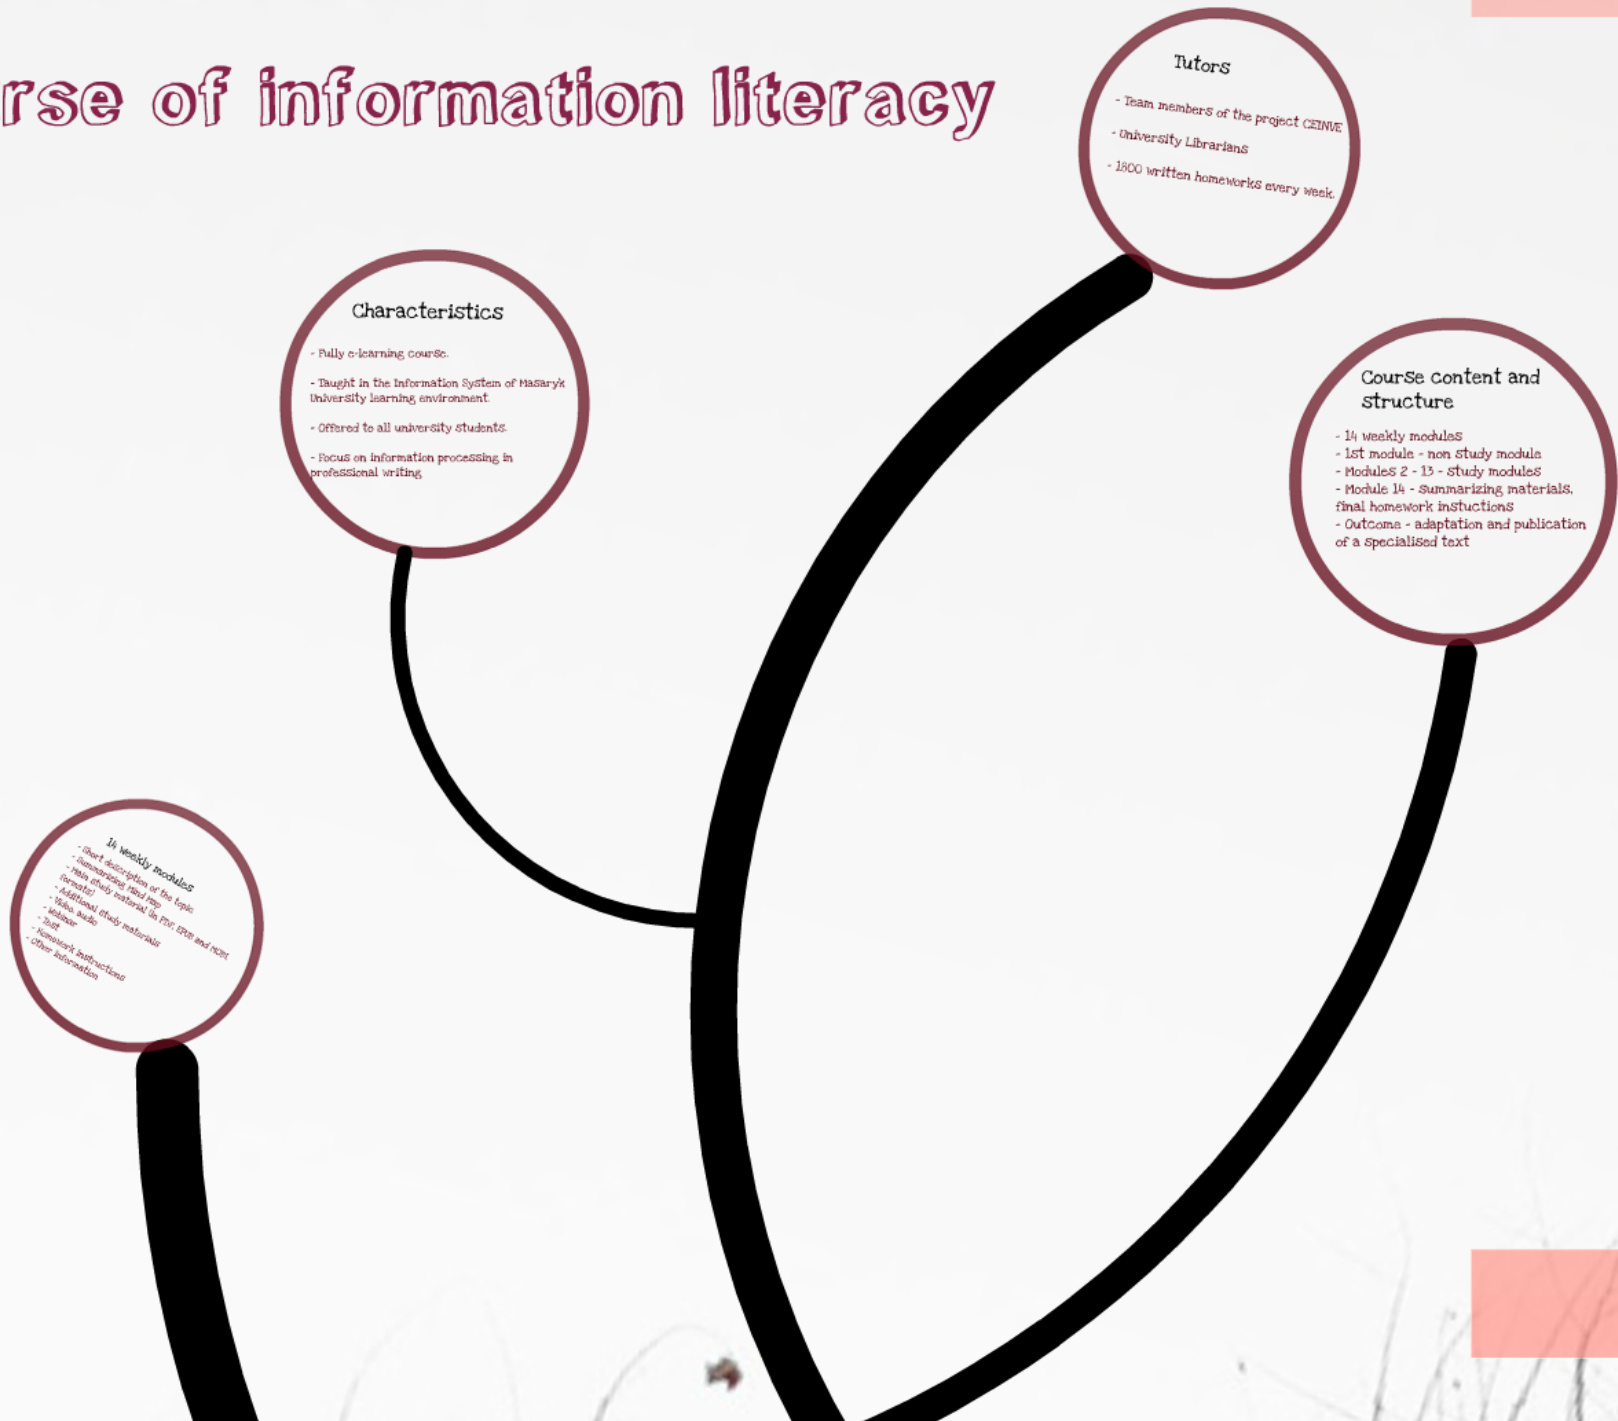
rse of information literacy

Tutors

- Team members of the project CEINVE
- University Librarians
- 1800 written homeworks every week.

Characteristics

- Fully e-learning course.
- Taught in the Information System of Masaryk University learning environment.
- Offered to all university students.
- Focus on information processing in professional writing

Course content and structure

- 14 weekly modules
- 1st module - non study module
- Modules 2 - 13 - study modules
- Module 14 - summarizing materials, final homework instuctions
- Outcome - adaptation and publication of a specialised text

14 weekly modules
- Short description of the topic
- Summarizing Mind Map
- Main study material (in PDF, EPUB and MOBI formats)
- Additional study materials
- Video, audio
- Webinar
- Test
- Homework instructions
- Other information